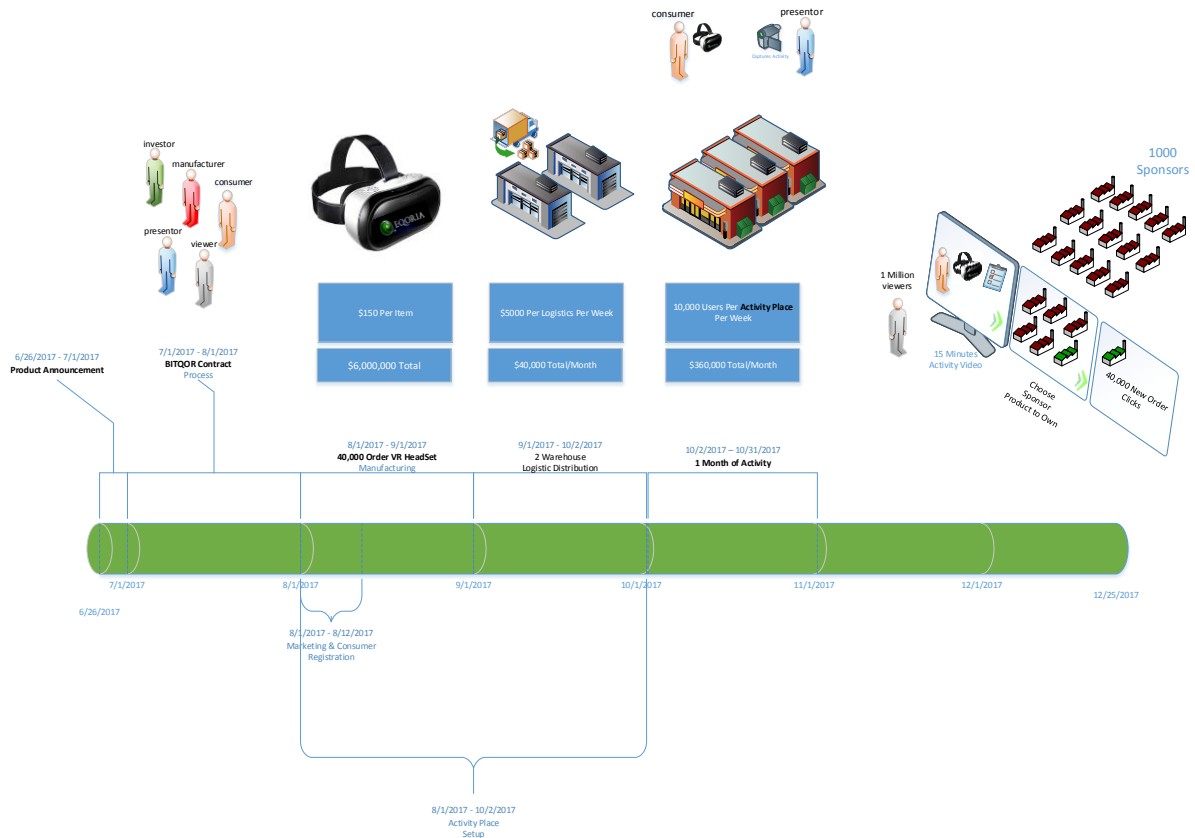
consumer

presentor

Captures Activity

investor

manufacturer

consumer

presentor

viewer

EQORIA

1000 Sponsors

1 Million viewers

15 Minutes Activity Video

Choose Sponsor Product to Own

40,000 New Order Clicks

$150 Per Item

$6,000,000 Total

$5000 Per Logistics Per Week

$40,000 Total/Month

10,000 Users Per Activity Place Per Week

$360,000 Total/Month

6/26/2017 - 7/1/2017
Product Announcement

7/1/2017 - 8/1/2017
BITQOR Contract
Process

8/1/2017 - 9/1/2017
40,000 Order VR HeadSet
Manufacturing

9/1/2017 - 10/2/2017
2 Warehouse
Logistic Distribution

10/2/2017 – 10/31/2017
1 Month of Activity

7/1/2017

6/26/2017

8/1/2017

9/1/2017

10/1/2017

11/1/2017

12/1/2017

12/25/2017

8/1/2017 - 8/12/2017
Marketing & Consumer Registration

8/1/2017 - 10/2/2017
Activity Place
Setup